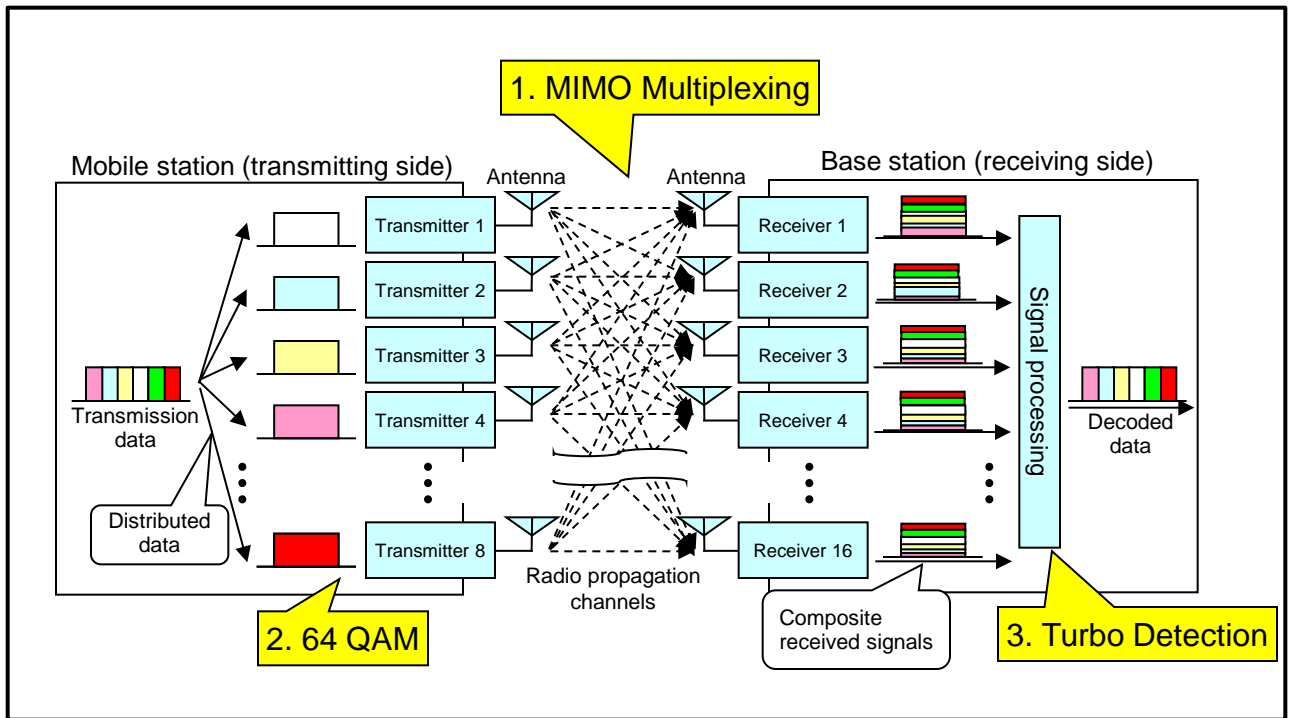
1. MIMO Multiplexing

Mobile station (transmitting side)

Antenna

Antenna

Base station (receiving side)

Transmitter 1

Transmitter 2

Transmitter 3

Transmitter 4

Transmitter 8

Transmission data

Distributed data

Receiver 1

Receiver 2

Receiver 3

Receiver 4

Receiver 16

Signal processing

Decoded data

Radio propagation channels

Composite received signals

2. 64 QAM

3. Turbo Detection